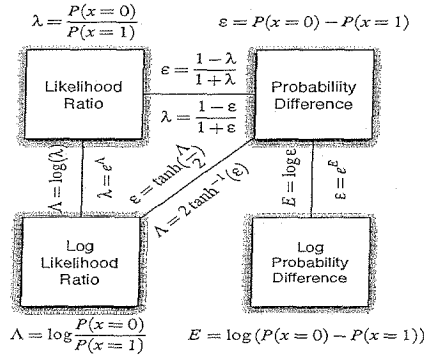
$\lambda = \frac{P(x=0)}{P(x=1)}$

$\varepsilon = P(x=0) - P(x=1)$

Likelihood Ratio

$\varepsilon = \frac{1-\lambda}{1+\lambda}$

$\lambda = \frac{1-\varepsilon}{1+\varepsilon}$

Probability Difference

$\Lambda = \log(\lambda)$

$\lambda = e^{\Lambda}$

$\varepsilon = \tanh(\frac{\Lambda}{2})$

$\Lambda = 2\tanh^{-1}(\varepsilon)$

$E = \log \varepsilon$

$\varepsilon = e^{E}$

Log Likelihood Ratio

Log Probability Difference

$\Lambda = \log \frac{P(x=0)}{P(x=1)}$

$E = \log(P(x=0) - P(x=1))$